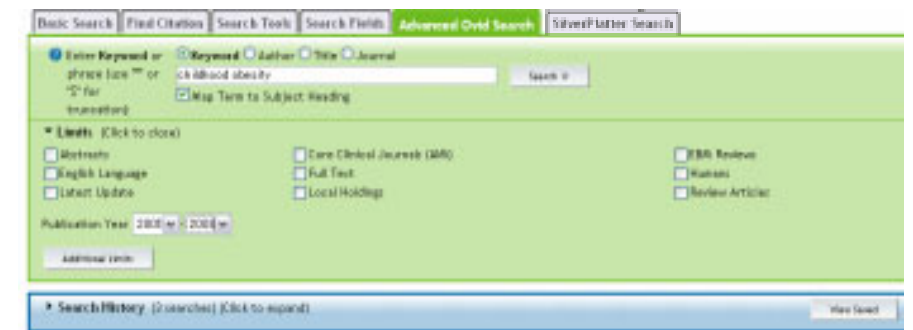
Basic Search | Find Citation | Search Tools | Search Fields | Advanced Ovid Search | SilverPlatter Search

Enter Keyword or phrase (use "" or "$" for truncation)

Keyword Author Title Journal

childhood obesity

Search »

Map Term to Subject Heading

Limits (Click to close)

Abstracts
English Language
Latest Update

Core Clinical Journals (AIM)
Full Text
Local Holdings

EBM Reviews
Humans
Review Articles

Publication Year 2003 - 2008

Additional Limits

Search History (2 searches) (Click to expand)

View Saved